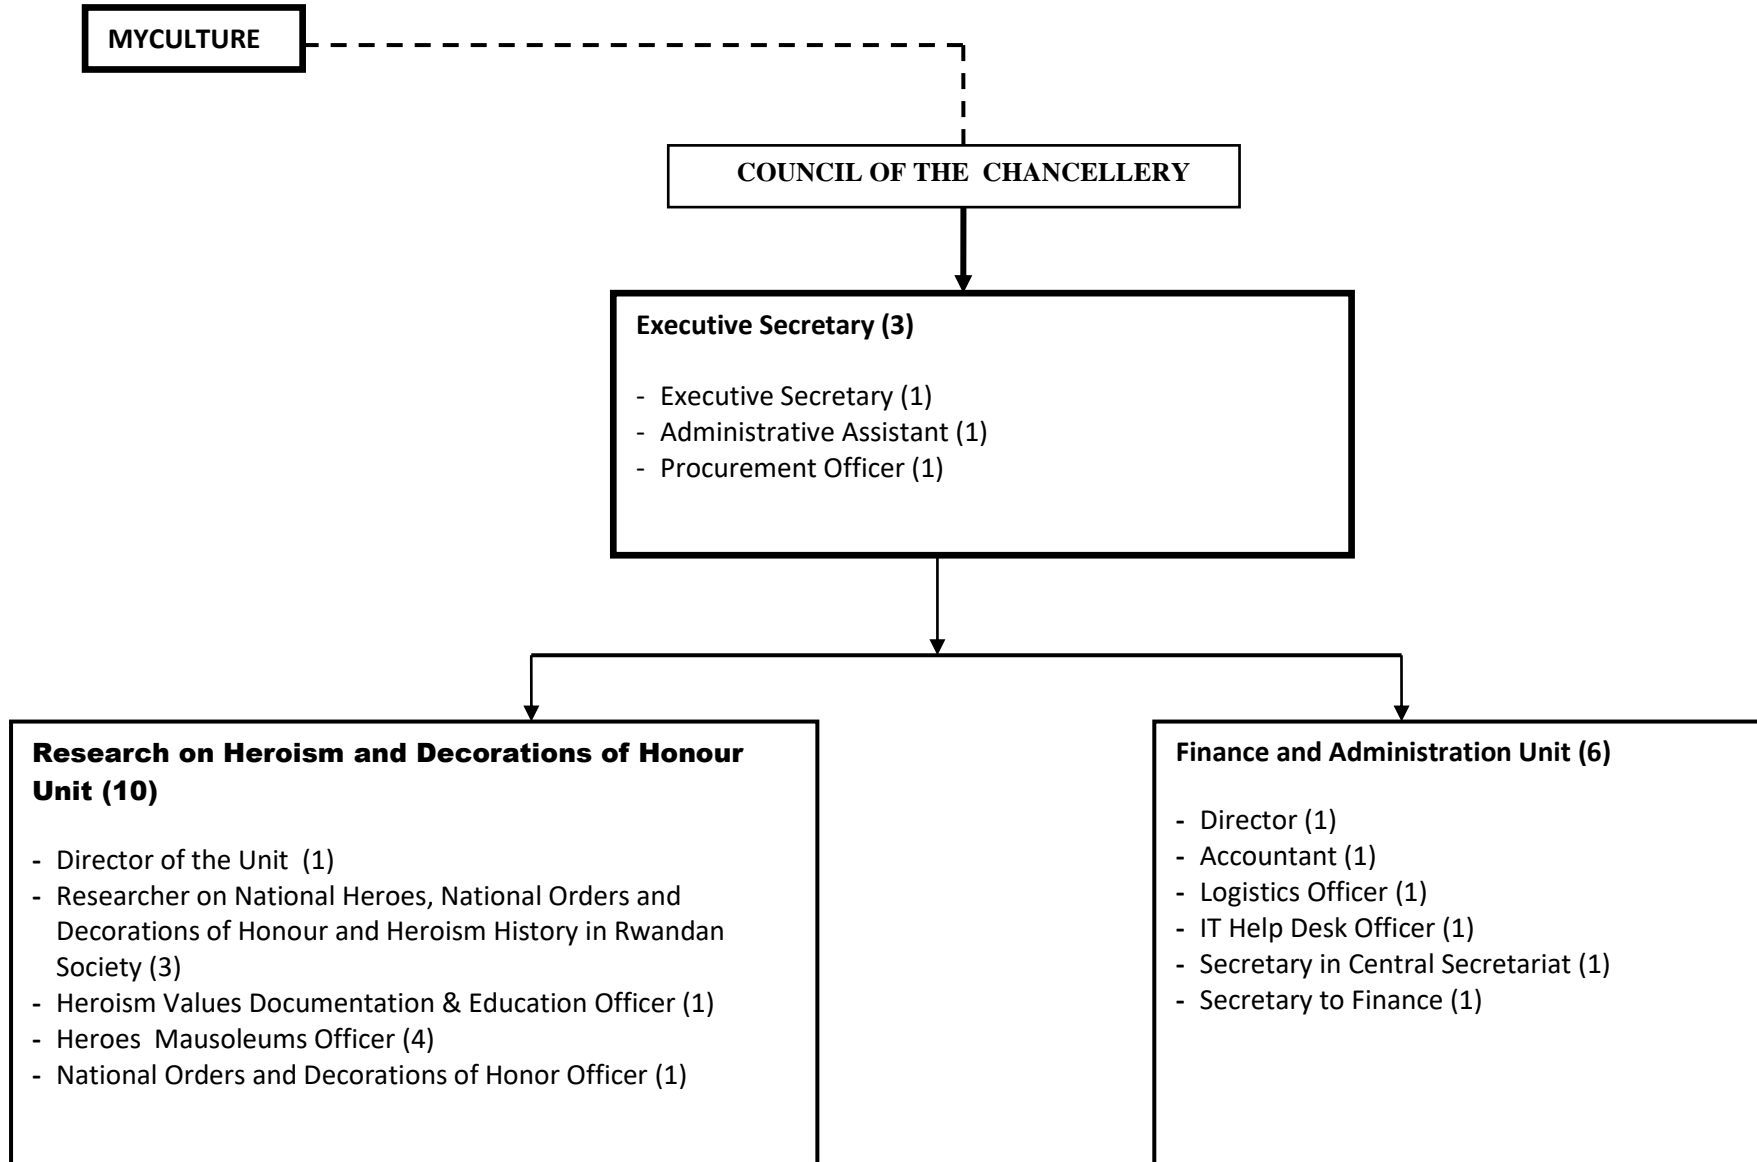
MYCULTURE

COUNCIL OF THE CHANCELLERY

Executive Secretary (3)

- Executive Secretary (1)
- Administrative Assistant (1)
- Procurement Officer (1)

Research on Heroism and Decorations of Honour Unit (10)

- Director of the Unit (1)
- Researcher on National Heroes, National Orders and Decorations of Honour and Heroism History in Rwandan Society (3)
- Heroism Values Documentation & Education Officer (1)
- Heroes Mausoleums Officer (4)
- National Orders and Decorations of Honor Officer (1)

Finance and Administration Unit (6)

- Director (1)
- Accountant (1)
- Logistics Officer (1)
- IT Help Desk Officer (1)
- Secretary in Central Secretariat (1)
- Secretary to Finance (1)